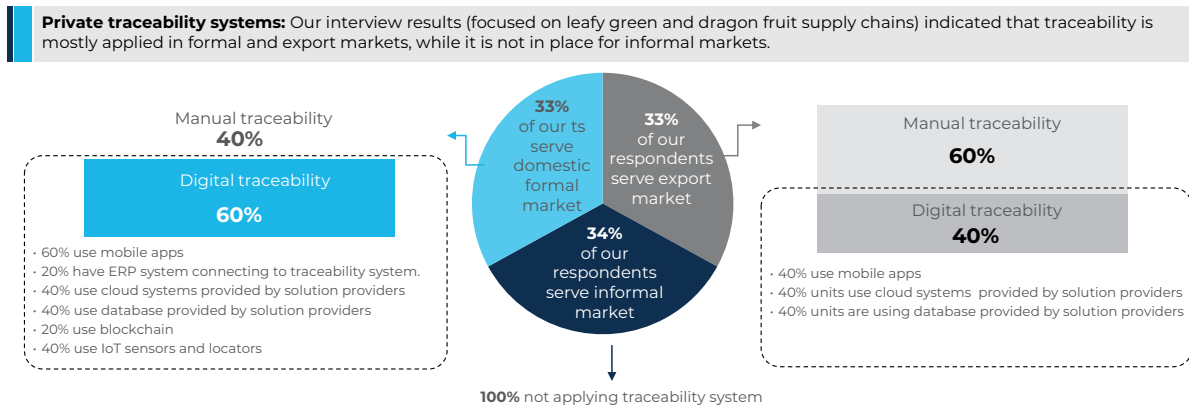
**Private traceability systems:** Our interview results (focused on leafy green and dragon fruit supply chains) indicated that traceability is mostly applied in formal and export markets, while it is not in place for informal markets.

**33%** of our ts serve domestic formal market

**33%** of our respondents serve export market

**34%** of our respondents serve informal market

Manual traceability
**40%**

Digital traceability
**60%**

- 60% use mobile apps
- 20% have ERP system connecting to traceability system.
- 40% use cloud systems provided by solution providers
- 40% use database provided by solution providers
- 20% use blockchain
- 40% use IoT sensors and locators

Manual traceability
**60%**

Digital traceability
**40%**

- 40% use mobile apps
- 40% units use cloud systems provided by solution providers
- 40% units are using database provided by solution providers

**100%** not applying traceability system